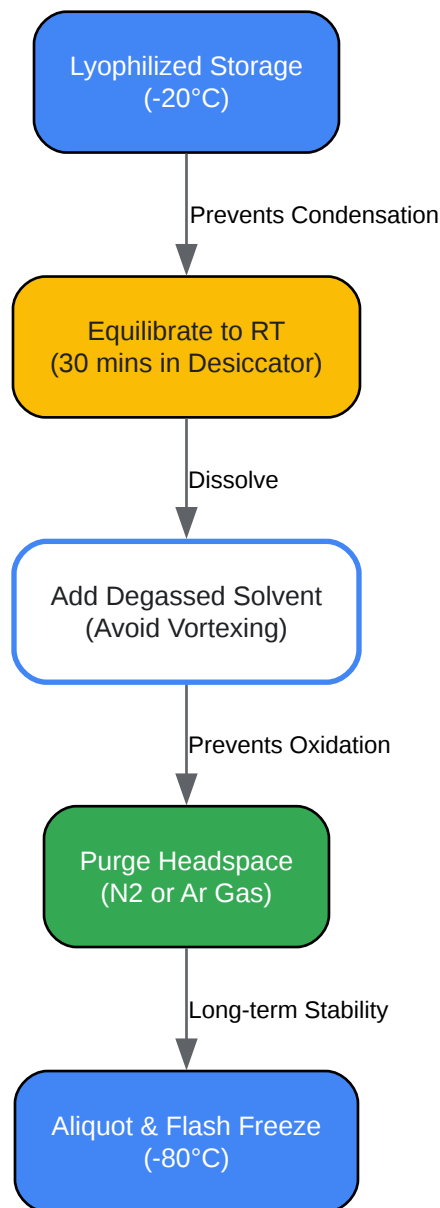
Lyophilized Storage
(-20°C)

Prevents Condensation

Equilibrate to RT
(30 mins in Desiccator)

Dissolve

Add Degassed Solvent
(Avoid Vortexing)

Prevents Oxidation

Purge Headspace
(N2 or Ar Gas)

Long-term Stability

Aliquot & Flash Freeze
(-80°C)